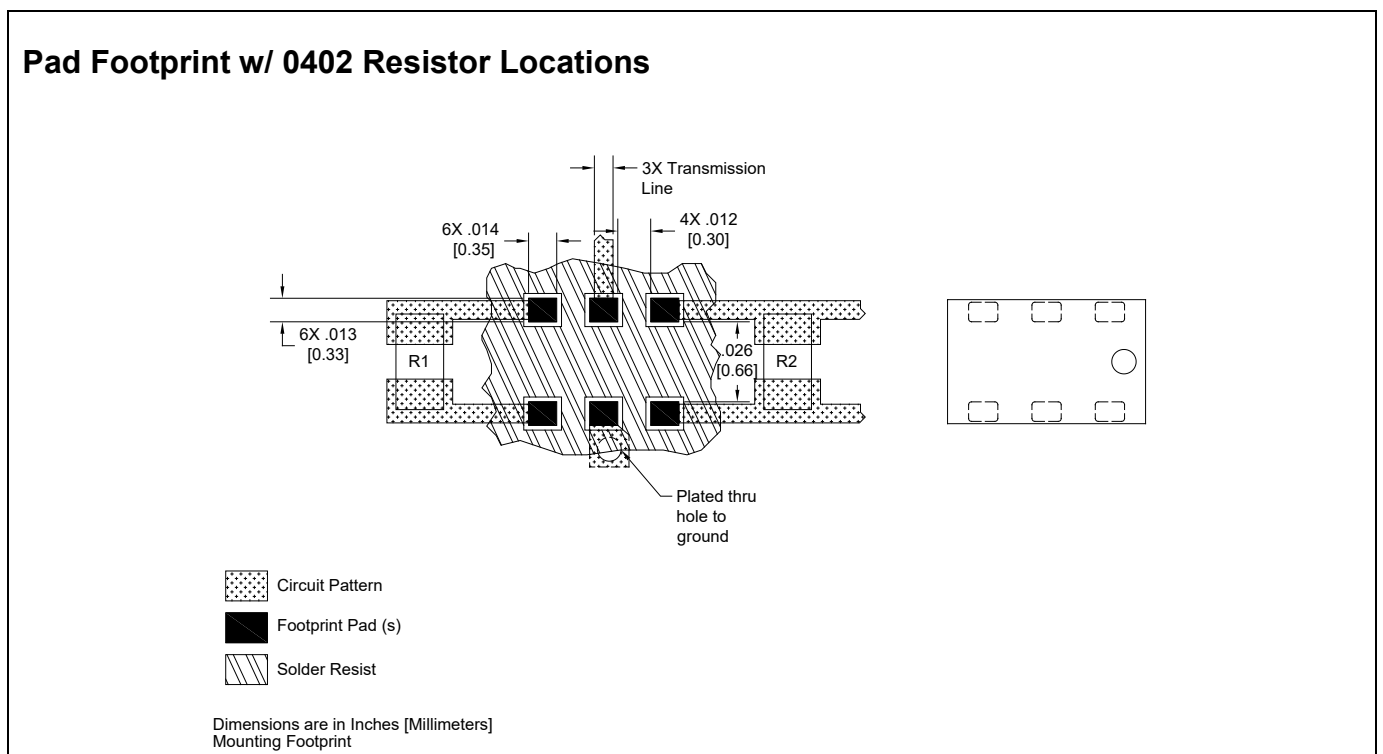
Pad Footprint w/ 0402 Resistor Locations

3X Transmission Line

6X .014 [0.35]

4X .012 [0.30]

6X .013 [0.33]

R1

.026 [0.66]

R2

Plated thru hole to ground

Circuit Pattern

Footprint Pad (s)

Solder Resist

Dimensions are in Inches [Millimeters]
Mounting Footprint